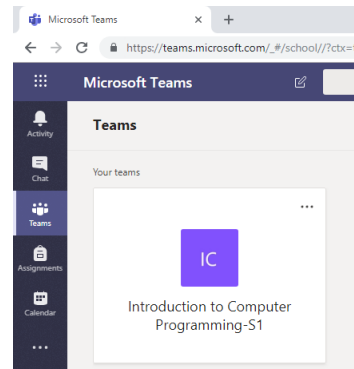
Microsoft Teams ×

https://teams.microsoft.com/_#/school//?ctx=

Microsoft Teams

Activity

Chat

Teams

Assignments

Calendar

...

Teams

Your teams

...

IC

Introduction to Computer Programming-S1